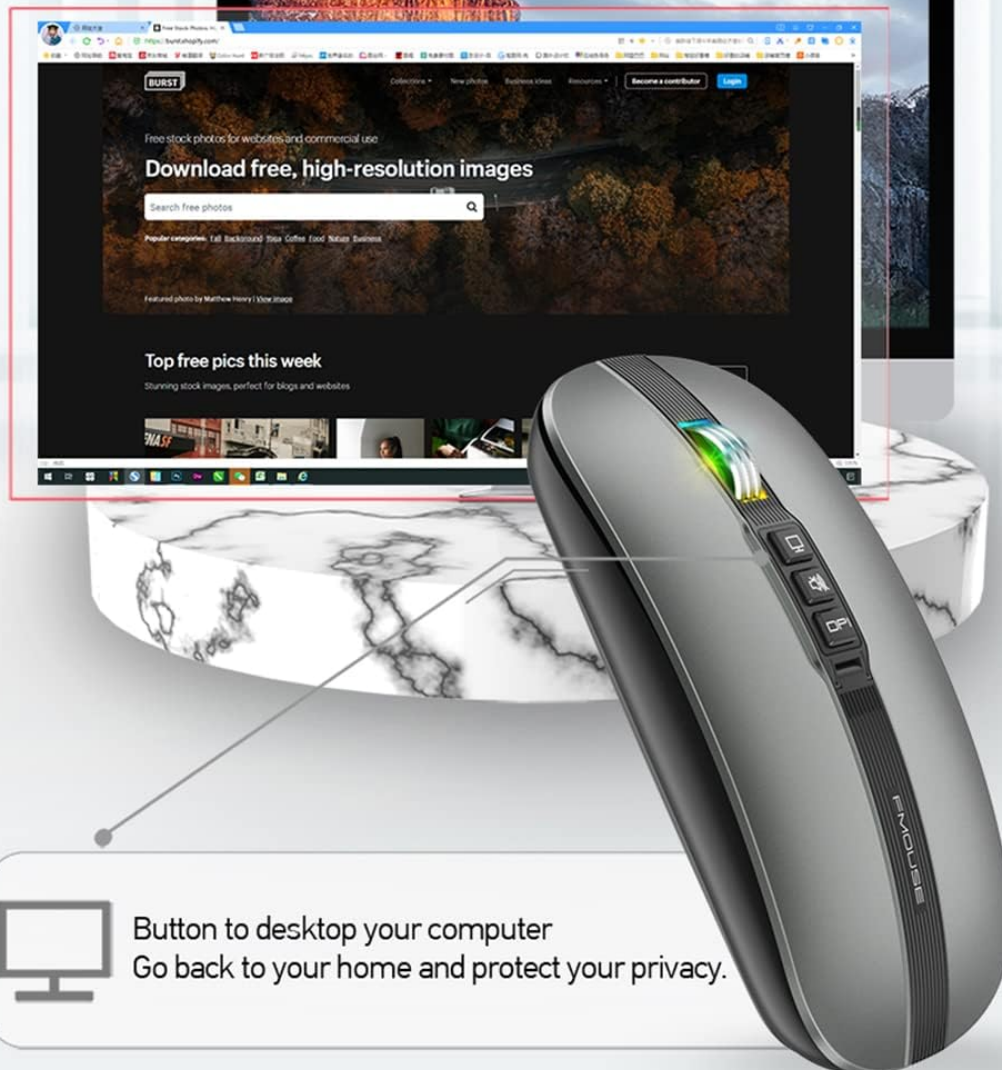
Free Stock Photos

https://burst.shopify.com/

BURST

Collections

New photos

Business ideas

Resources

Become a contributor

Login

Free stock photos for websites and commercial use

Download free, high-resolution images

Search free photos

Popular categories: Fall Background Yoga Coffee Food Nature Business

Featured photo by Matthew Henry | View image

Top free pics this week

Stunning stock images, perfect for blogs and websites

DPI

FMOUSE

Button to desktop your computer
Go back to your home and protect your privacy.